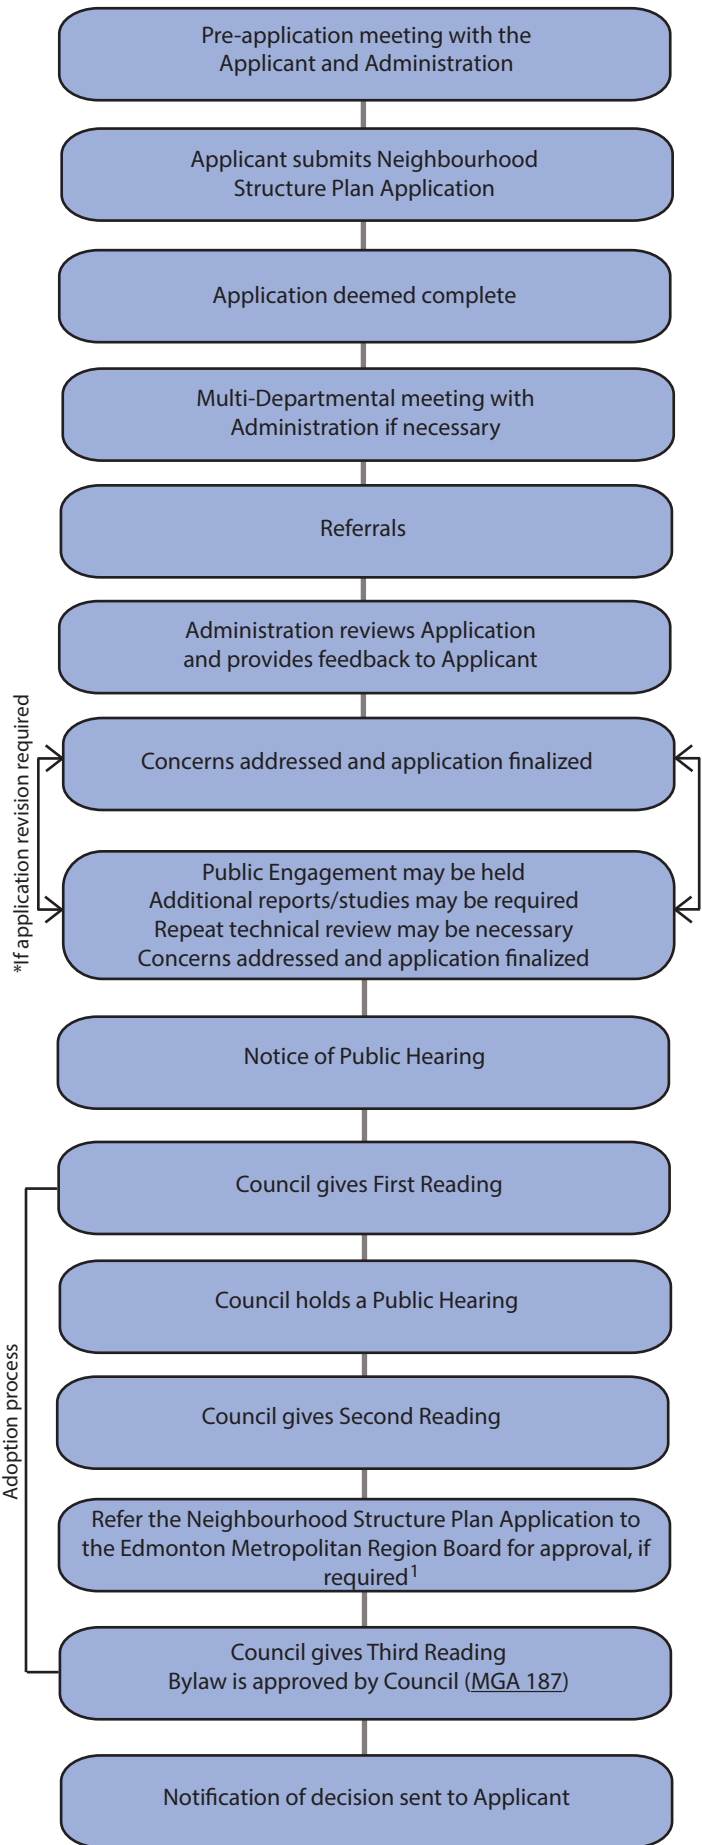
Pre-application meeting with the Applicant and Administration

Applicant submits Neighbourhood Structure Plan Application

Application deemed complete

Multi-Departmental meeting with Administration if necessary

Referrals

Administration reviews Application and provides feedback to Applicant

*If application revision required

Concerns addressed and application finalized

Public Engagement may be held
Additional reports/studies may be required
Repeat technical review may be necessary
Concerns addressed and application finalized

Notice of Public Hearing

Adoption process

Council gives First Reading

Council holds a Public Hearing

Council gives Second Reading

Refer the Neighbourhood Structure Plan Application to the Edmonton Metropolitan Region Board for approval, if required$^1$

Council gives Third Reading
Bylaw is approved by Council (MGA 187)

Notification of decision sent to Applicant